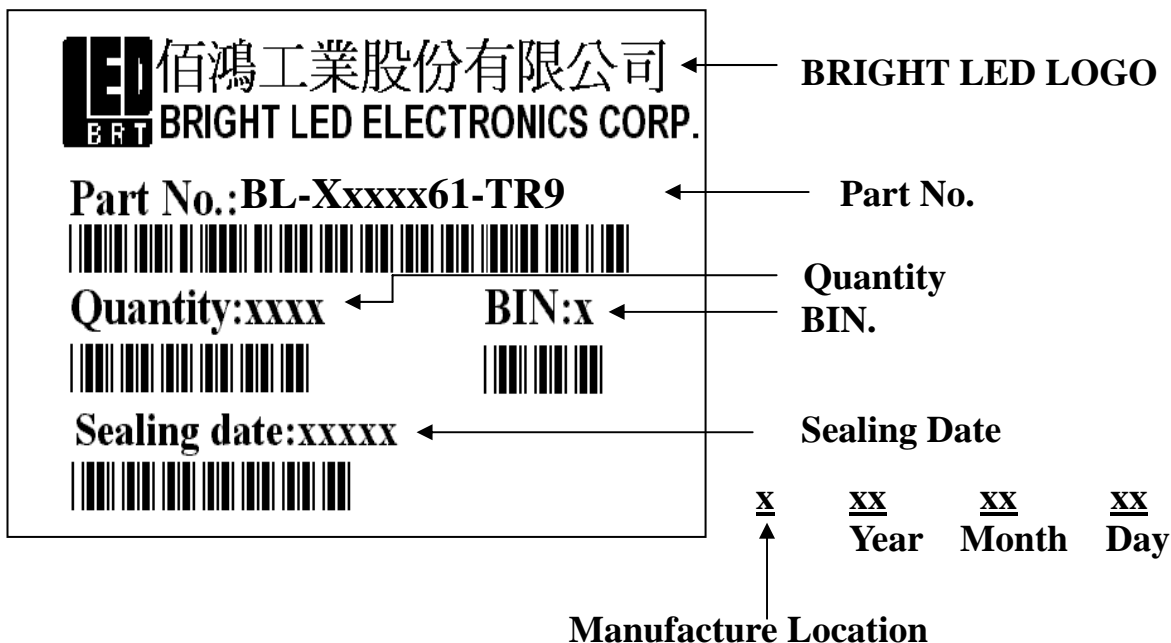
LED BRT 佰鴻工業股份有限公司
BRIGHT LED ELECTRONICS CORP.

BRIGHT LED LOGO

Part No.:BL-Xxxxx61-TR9

Part No.

Quantity:xxxx

BIN:x

Quantity
BIN.

Sealing date:xxxxx

Sealing Date

x xx xx xx
Year Month Day

Manufacture Location